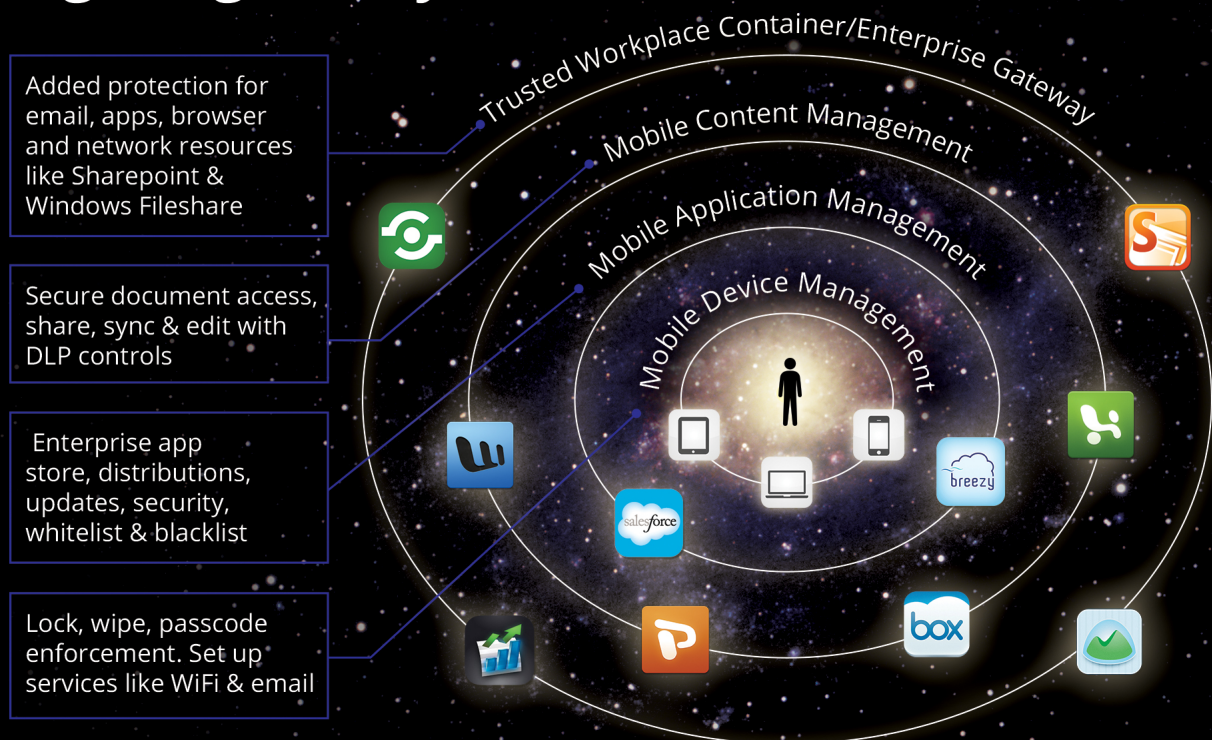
Added protection for email, apps, browser and network resources like Sharepoint & Windows Fileshare

Secure document access, share, sync & edit with DLP controls

Enterprise app store, distributions, updates, security, whitelist & blacklist

Lock, wipe, passcode enforcement. Set up services like WiFi & email

Trusted Workplace Container/Enterprise Gateway

Mobile Content Management

Mobile Application Management

Mobile Device Management

salesforce

breezy

box